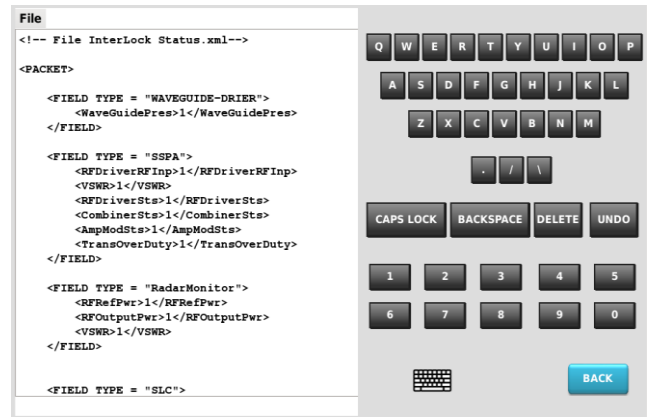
File

<!-- File InterLock Status.xml-->

<PACKET>

<FIELD TYPE = "WAVEGUIDE-DRIER">
<WaveGuidePres>1</WaveGuidePres>
</FIELD>

<FIELD TYPE = "SSPA">
<RFDriverRFInp>1</RFDriverRFInp>
<VSWR>1</VSWR>
<RFDriverSts>1</RFDriverSts>
<CombinerSts>1</CombinerSts>
<AmpModSts>1</AmpModSts>
<TransOverDuty>1</TransOverDuty>
</FIELD>

<FIELD TYPE = "RadarMonitor">
<RFRefPwr>1</RFRefPwr>
<RFOutputPwr>1</RFOutputPwr>
<VSWR>1</VSWR>
</FIELD>

<FIELD TYPE = "SLC">

Q W E R T Y U I O P
A S D F G H J K L
Z X C V B N M
. / \
CAPS LOCK BACKSPACE DELETE UNDO
1 2 3 4 5
6 7 8 9 0
BACK